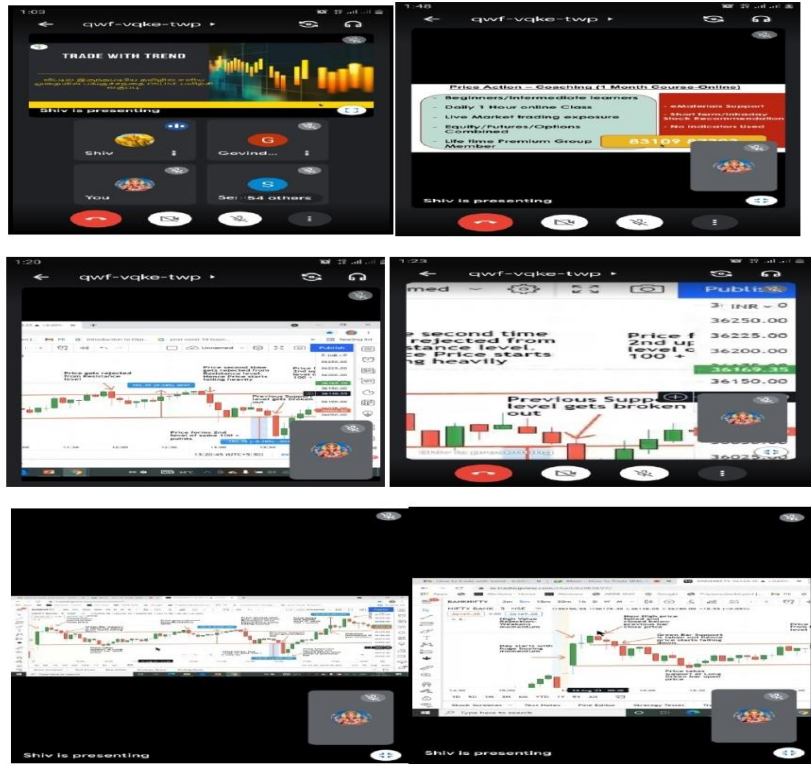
1:03

qwf-vqke-twp ▸

TRADE WITH TREND

Shiv is presenting

Shiv

G

Govind...

You

S

Se... 54 others

1:48

qwf-vqke-twp ▸

Price Action – Coaching (1 Month Course-Online)

Beginners/Intermediate learners

Daily 1 Hour online Class

Live Market trading exposure

Equity/Futures/Options Combined

Life time Premium Group Member

eMaterials Support

Short term/Intraday Stock Recommendation

No Indicators Used

83109 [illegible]

Shiv is presenting

1:20

qwf-vqke-twp ▸

Price gets rejected from Resistance level

Price second time gets rejected from Resistance level. Hence Price starts falling heavily

Previous Support level gets broken out

Price forms 2nd level of some 100 + points

Publish

qwf-vqke-twp ▸

med

Publis

e second time rejected from stance level. e Price starts g heavily

Price f 2nd up level o 100 +

INR – 0

36250.00

36225.00

36200.00

36169.35

36150.00

Previous Supp level gets broken out

Shiv is presenting

BANKNIFTY

NIFTY BANK · 5 · NSE

Green Bar: Support

Shiv is presenting